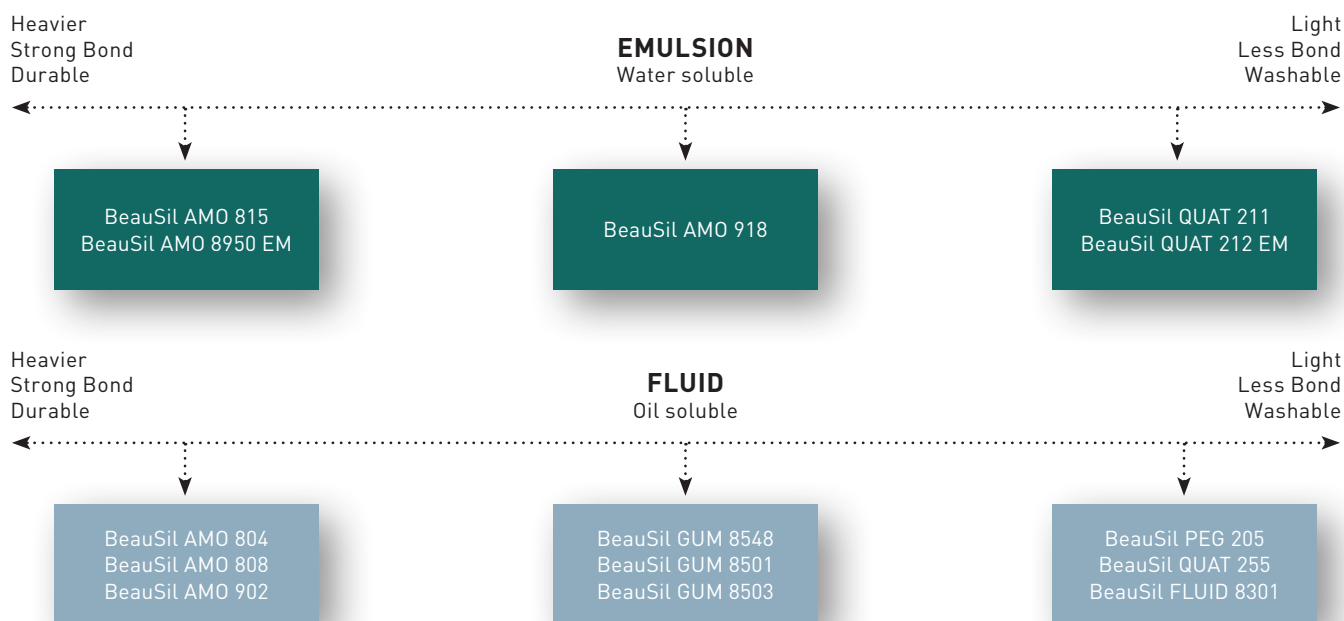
Heavier
Strong Bond
Durable

EMULSION
Water soluble

Light
Less Bond
Washable

BeauSil AMO 815
BeauSil AMO 8950 EM

BeauSil AMO 918

BeauSil QUAT 211
BeauSil QUAT 212 EM

Heavier
Strong Bond
Durable

FLUID
Oil soluble

Light
Less Bond
Washable

BeauSil AMO 804
BeauSil AMO 808
BeauSil AMO 902

BeauSil GUM 8548
BeauSil GUM 8501
BeauSil GUM 8503

BeauSil PEG 205
BeauSil QUAT 255
BeauSil FLUID 8301